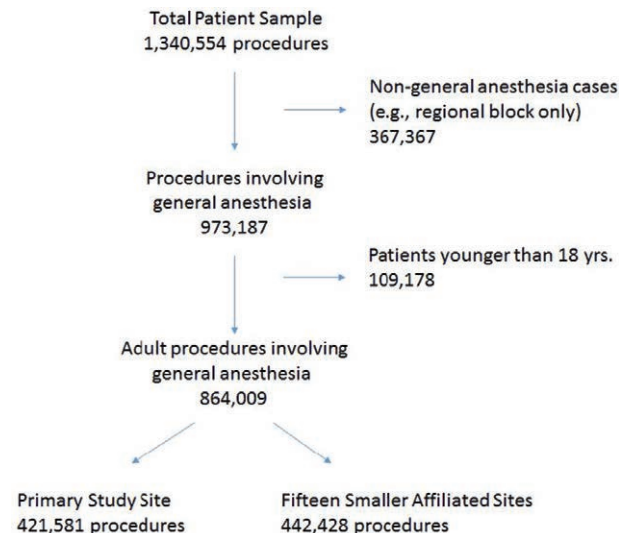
Total Patient Sample
1,340,554 procedures

Non-general anesthesia cases (e.g., regional block only)
367,367

Procedures involving general anesthesia
973,187

Patients younger than 18 yrs.
109,178

Adult procedures involving general anesthesia
864,009

Primary Study Site
421,581 procedures

Fifteen Smaller Affiliated Sites
442,428 procedures